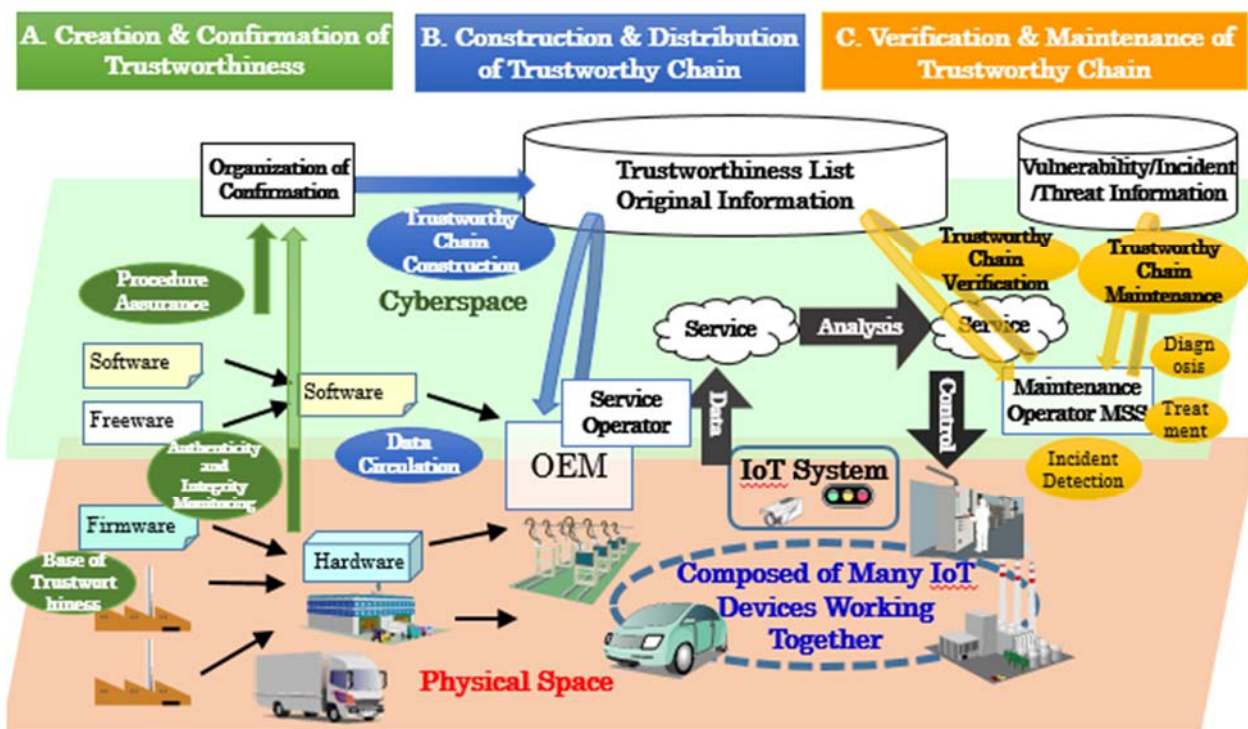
A. Creation & Confirmation of Trustworthiness

B. Construction & Distribution of Trustworthy Chain

C. Verification & Maintenance of Trustworthy Chain

Organization of Confirmation

Trustworthiness List Original Information

Vulnerability/Incident /Threat Information

Trustworthy Chain Construction

Trustworthy Chain Verification

Trustworthy Chain Maintenance

Procedure Assurance

Cyberspace

Service

Analysis

Service

Diagnosis

Software

Freeware

Software

Service Operator

Data

Control

Maintenance Operator MSS

Treatment

Authenticity and Integrity Monitoring

Data Circulation

OEM

IoT System

Incident Detection

Firmware

Hardware

Base of Trustworthiness

Composed of Many IoT Devices Working Together

Physical Space